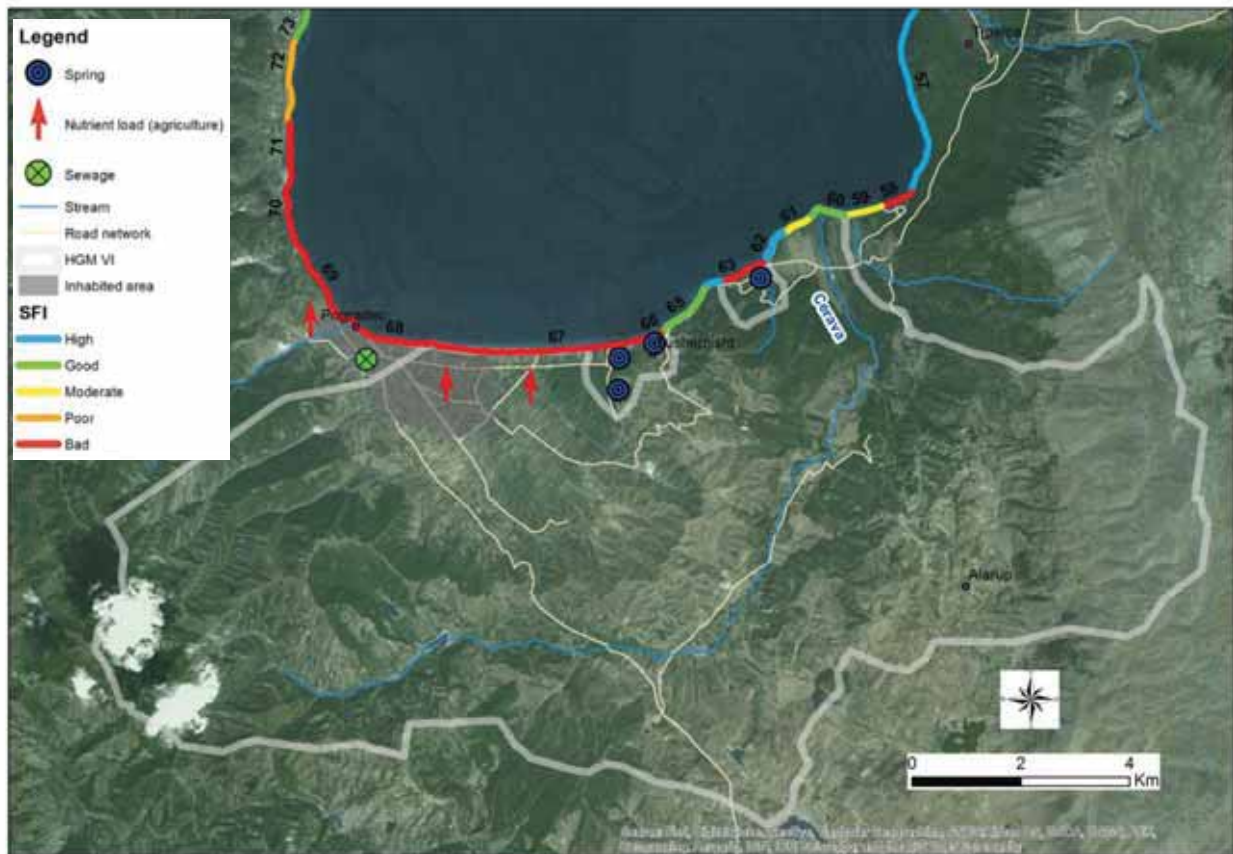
Legend

Spring

Nutrient load (agriculture)

Sewage

Stream

Road network

HGM VI

Inhabited area

SFI

High

Good

Moderate

Poor

Bad

73

72

71

70

69

68

67

66

65

63

62

61

60

59

58

15

Pogradec

Verdhësh

Cërava

Tushemisht

Alarup

0 2 4 Km

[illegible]